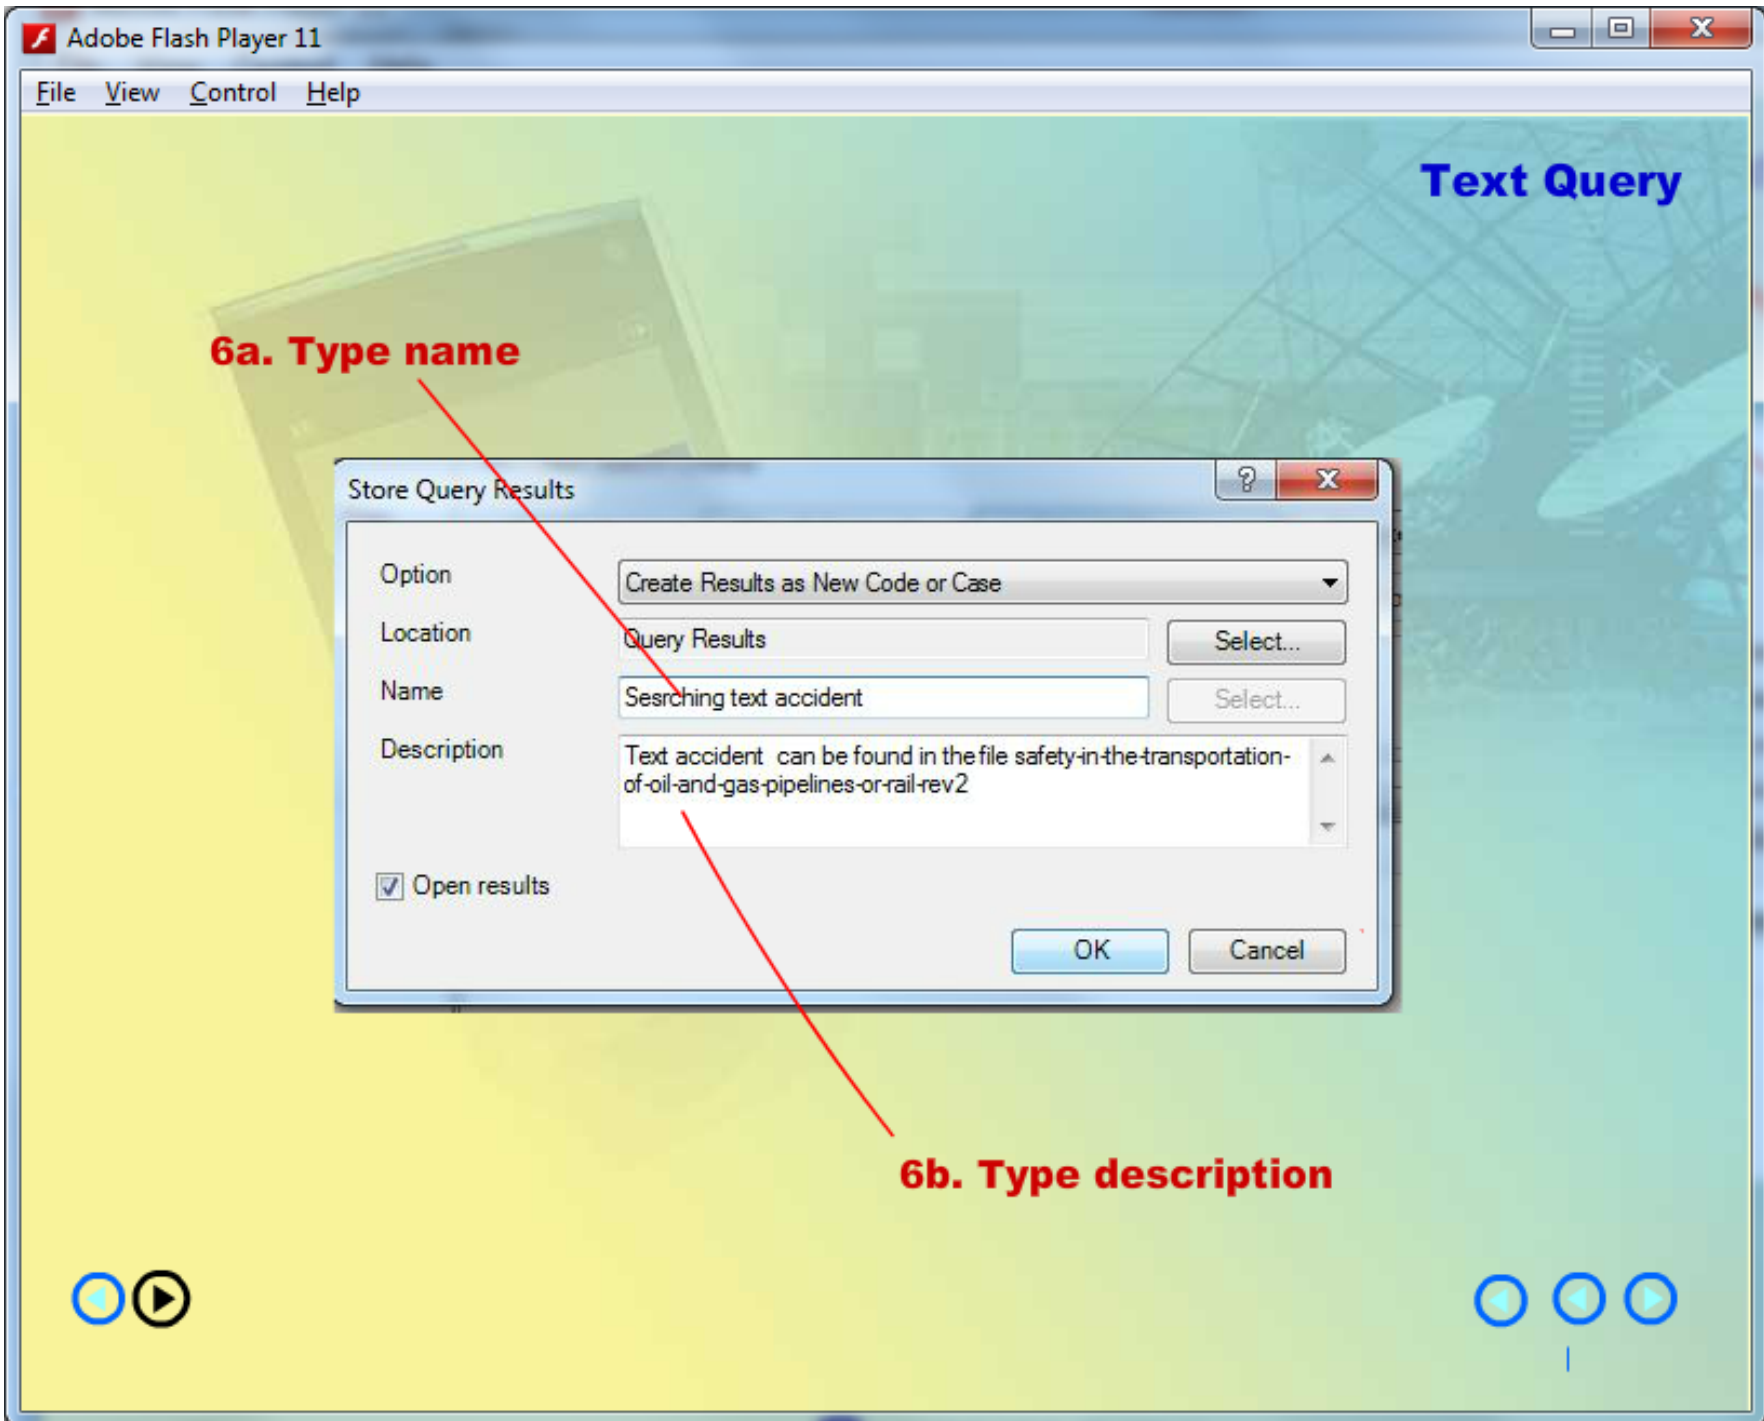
Adobe Flash Player 11

File View Control Help

Text Query

6a. Type name

Store Query Results

?

Option

Create Results as New Code or Case

Location

Query Results

Select...

Name

Searching text accident

Select...

Description

Text accident can be found in the file safety-in-the-transportation-of-oil-and-gas-pipelines-or-rail-rev2

Open results

OK

Cancel

6b. Type description